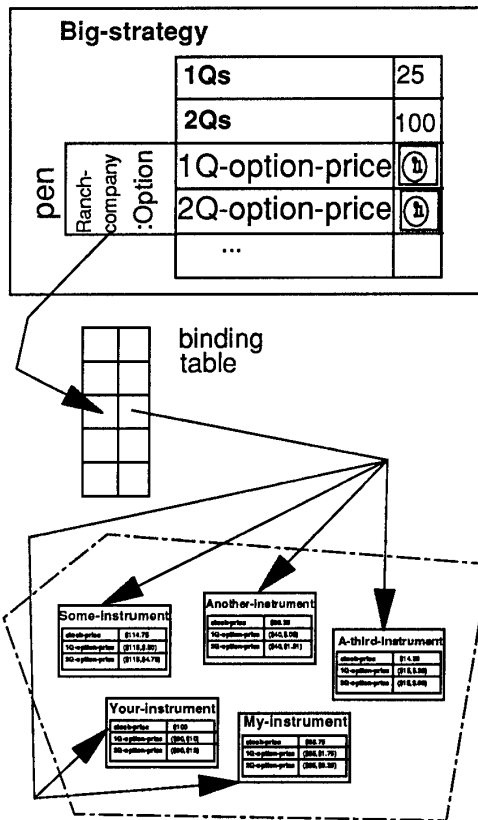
Big-strategy

| 1Qs | 25 |
|---|---|
| 2Qs | 100 |
| 1Q-option-price | ⓗ |
| 2Q-option-price | ⓗ |
| ... | |

pen

Ranch-company

:Option

binding table

Some-instrument

| stock-price | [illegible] |
|---|---|
| 1Q-option-price | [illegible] |
| 2Q-option-price | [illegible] |

Another-instrument

| stock-price | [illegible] |
|---|---|
| 1Q-option-price | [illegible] |
| 2Q-option-price | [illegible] |

A-third-instrument

| stock-price | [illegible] |
|---|---|
| 1Q-option-price | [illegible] |
| 2Q-option-price | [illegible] |

Your-instrument

| stock-price | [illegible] |
|---|---|
| 1Q-option-price | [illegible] |
| 2Q-option-price | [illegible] |

My-instrument

| stock-price | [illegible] |
|---|---|
| 1Q-option-price | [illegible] |
| 2Q-option-price | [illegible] |